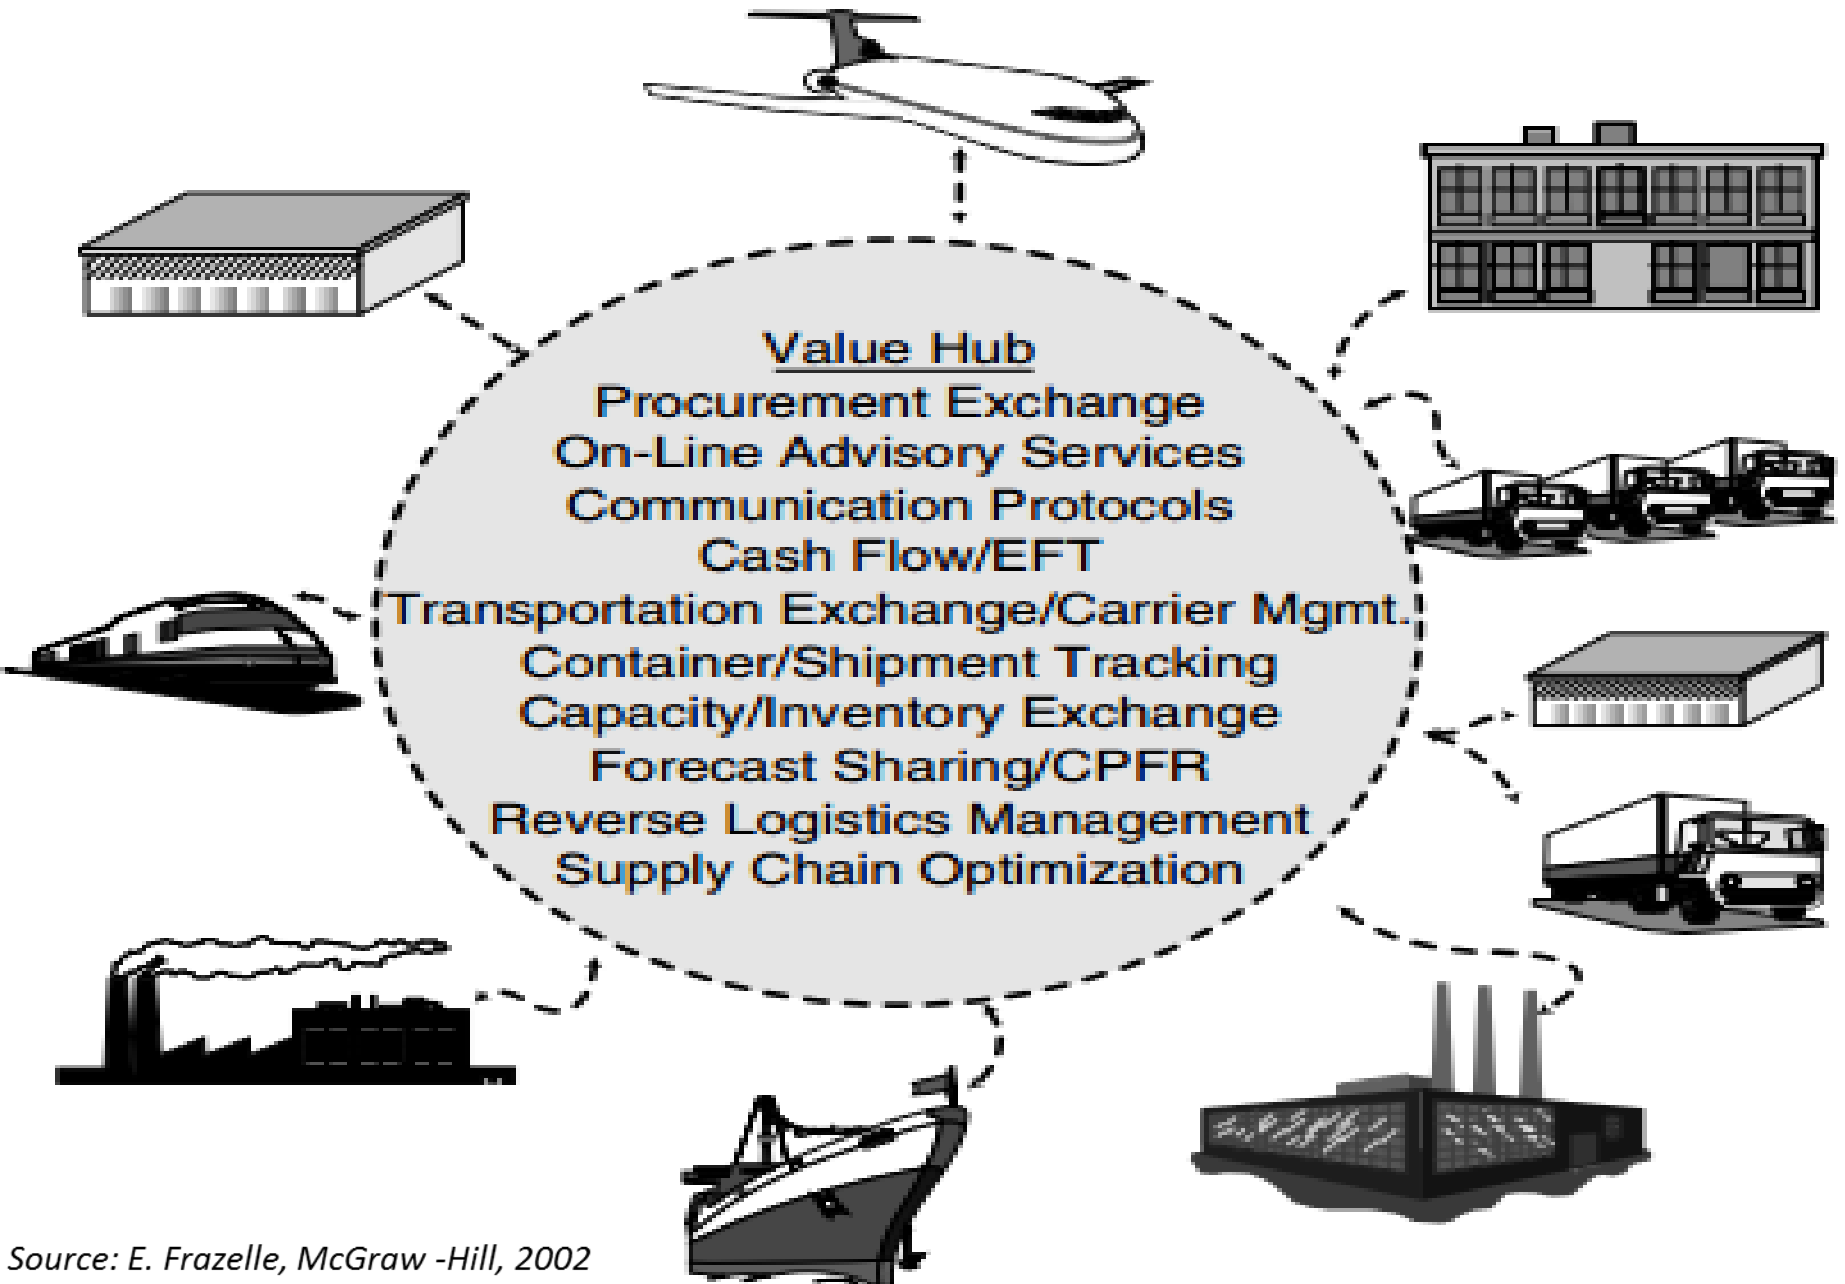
Value Hub
Procurement Exchange
On-Line Advisory Services
Communication Protocols
Cash Flow/EFT
Transportation Exchange/Carrier Mgmt.
Container/Shipment Tracking
Capacity/Inventory Exchange
Forecast Sharing/CPFR
Reverse Logistics Management
Supply Chain Optimization

Source: E. Frazelle, McGraw -Hill, 2002